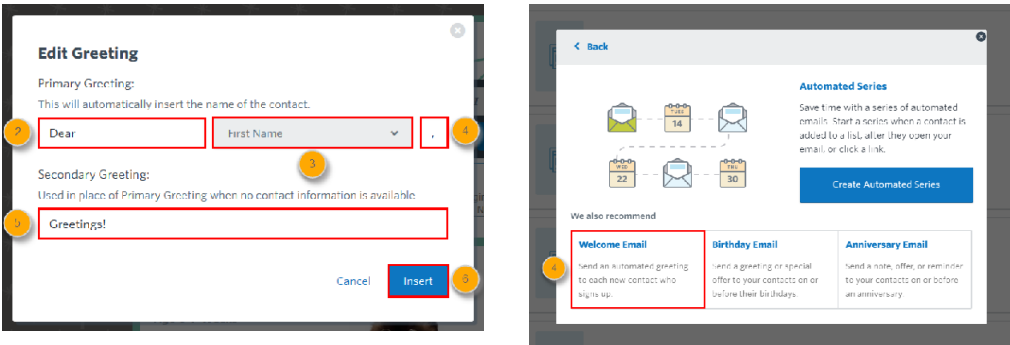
Edit Greeting

Primary Greeting:

This will automatically insert the name of the contact.

2 Dear

First Name

3

,

4

Secondary Greeting:

Used in place of Primary Greeting when no contact information is available.

5 Greetings!

Cancel

Insert

6

< Back

14

22

30

Automated Series

Save time with a series of automated emails. Start a series when a contact is added to a list, after they open your email, or click a link.

Create Automated Series

We also recommend

4

Welcome Email

Send an automated greeting to each new contact who signs up.

Birthday Email

Send a greeting or special offer to your contacts on or before their birthdays.

Anniversary Email

Send a note, offer, or reminder to your contacts on or before an anniversary.